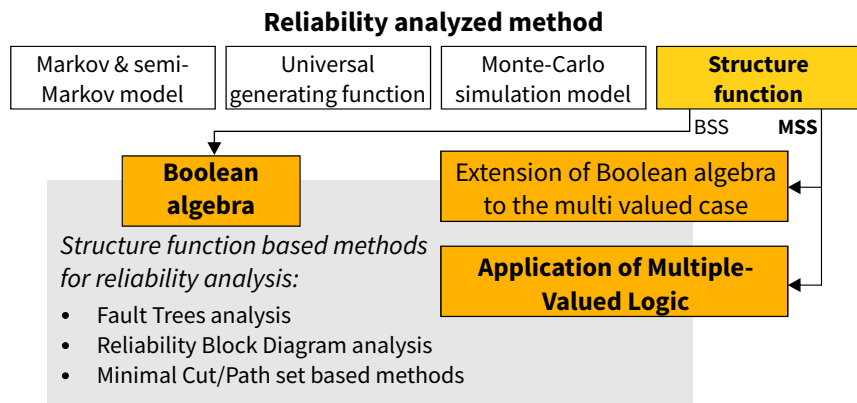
Reliability analyzed method

Markov & semi-Markov model

Universal generating function

Monte-Carlo simulation model

Structure function

BSS

MSS

Boolean algebra

Extension of Boolean algebra to the multi valued case

Structure function based methods for reliability analysis:

Application of Multiple-Valued Logic

- Fault Trees analysis
- Reliability Block Diagram analysis
- Minimal Cut/Path set based methods